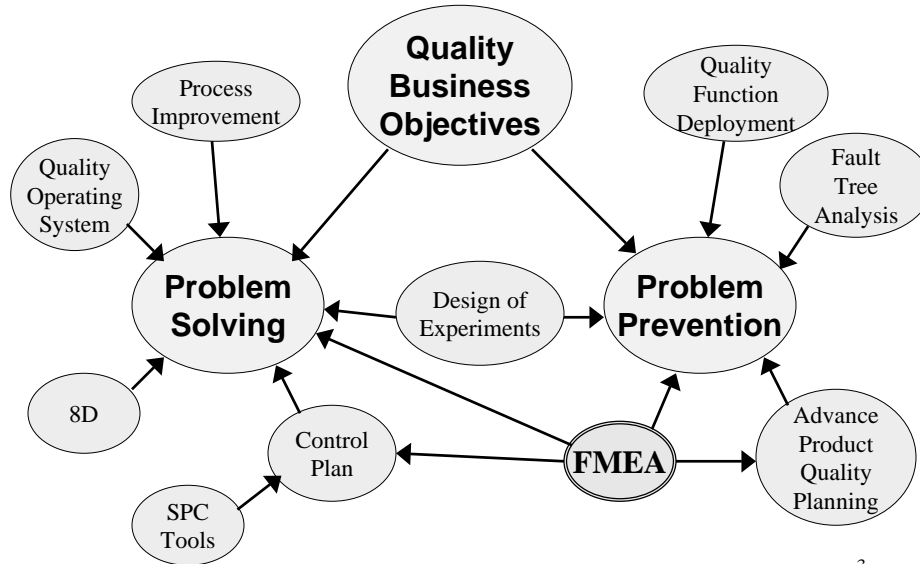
Quality Business Objectives

Process Improvement

Quality Function Deployment

Quality Operating System

Fault Tree Analysis

Problem Solving

Design of Experiments

Problem Prevention

8D

Control Plan

FMEA

Advance Product Quality Planning

SPC Tools

3